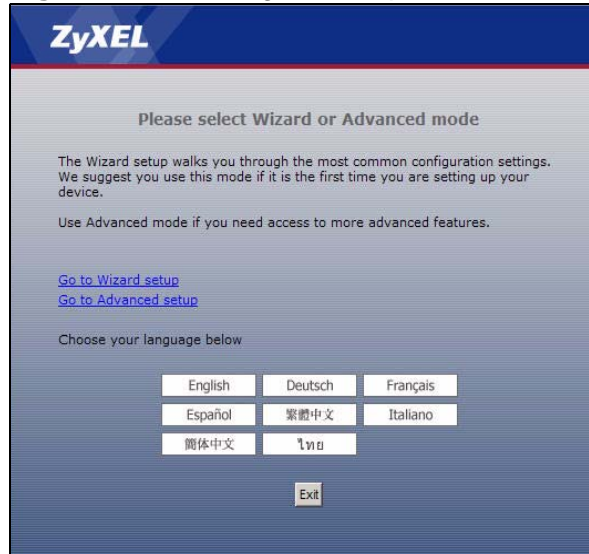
ZyXEL

Please select Wizard or Advanced mode

The Wizard setup walks you through the most common configuration settings. We suggest you use this mode if it is the first time you are setting up your device.

Use Advanced mode if you need access to more advanced features.

Go to Wizard setup
Go to Advanced setup

Choose your language below

English
Deutsch
Français
Español
繁體中文
Italiano
簡体中文
ไทย

Exit